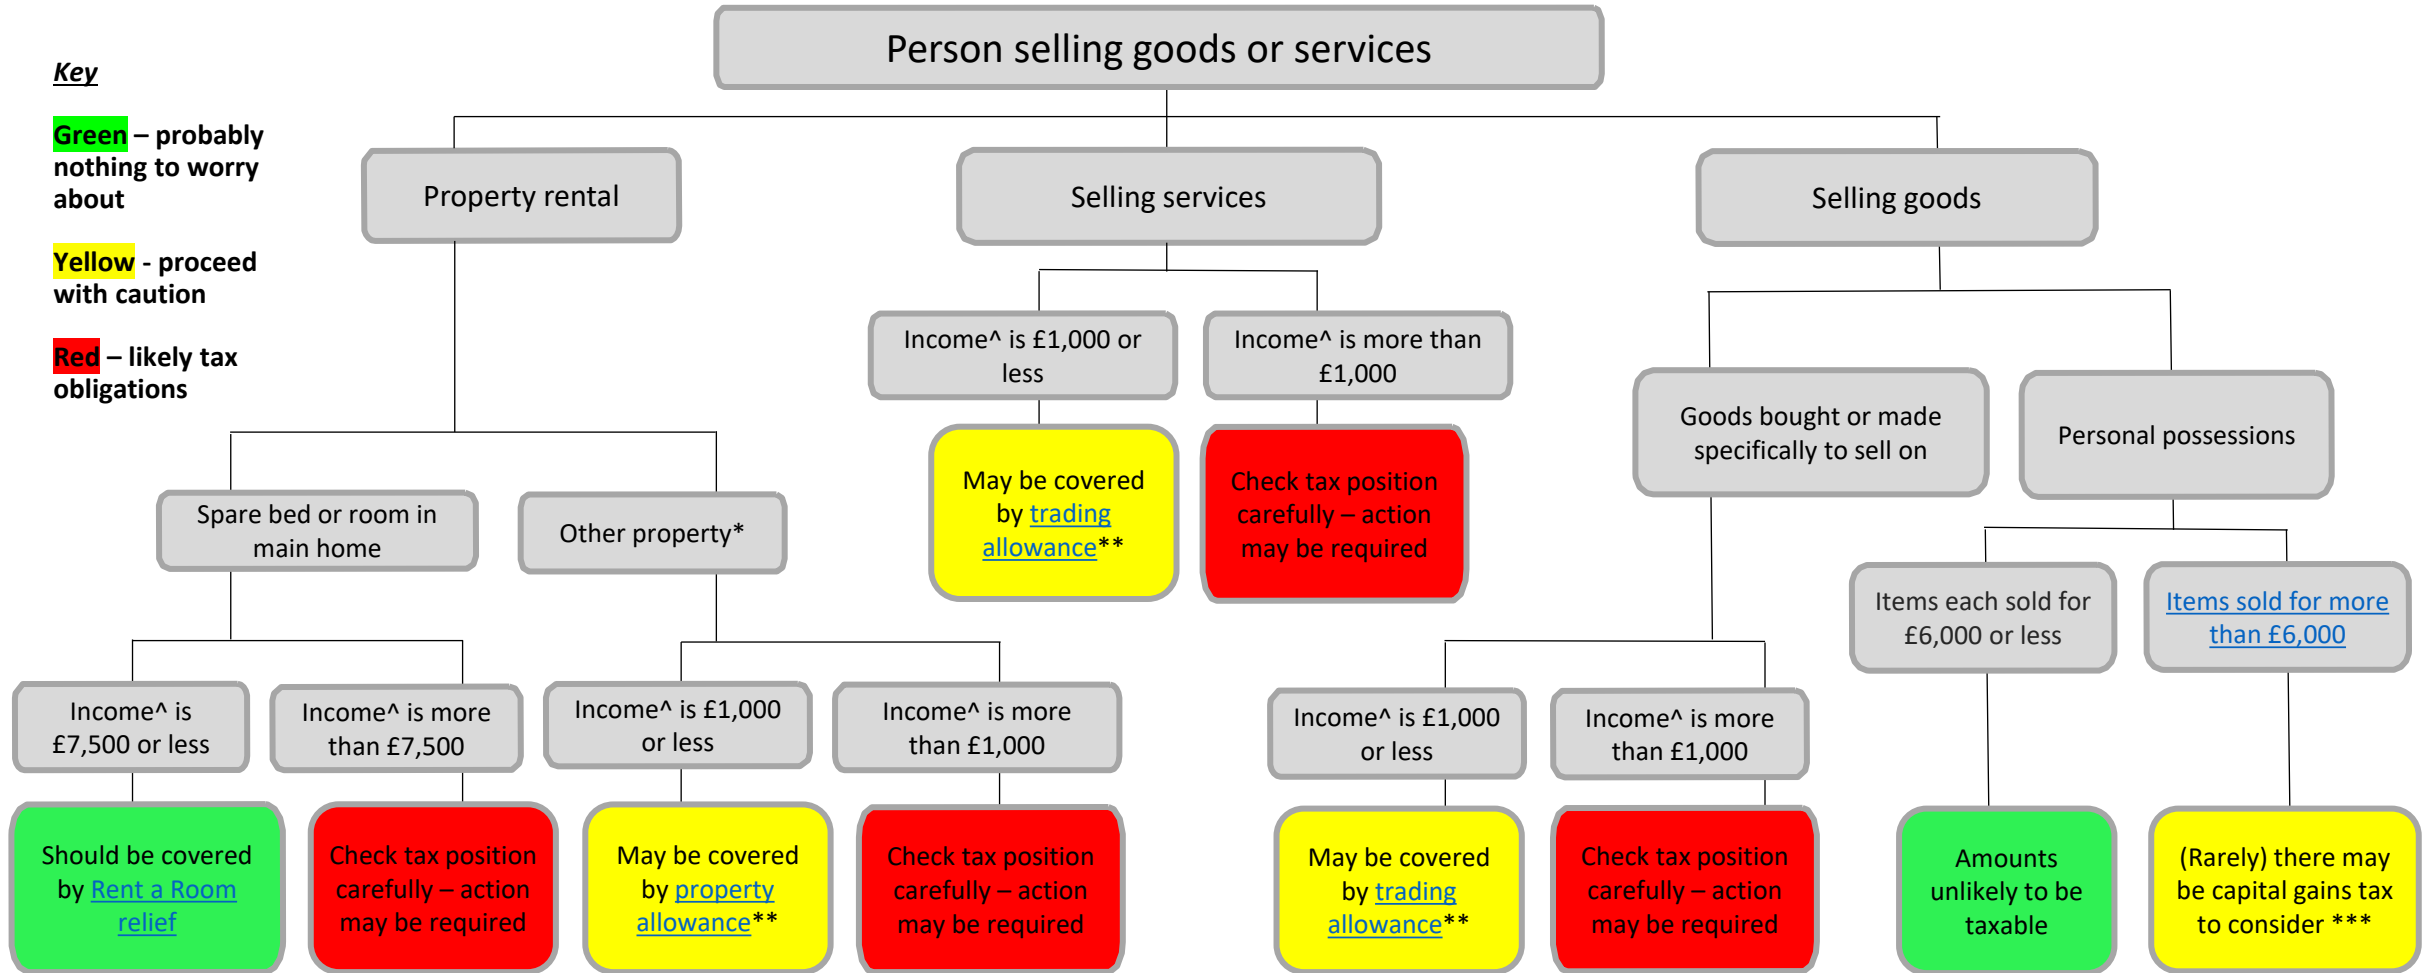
Key

Green – probably nothing to worry about

Yellow - proceed with caution

Red – likely tax obligations

Person selling goods or services

Property rental

Selling services

Selling goods

Income^ is £1,000 or less

Income^ is more than £1,000

May be covered by trading allowance**

Check tax position carefully – action may be required

Goods bought or made specifically to sell on

Personal possessions

Spare bed or room in main home

Other property*

Items each sold for £6,000 or less

Items sold for more than £6,000

Income^ is £7,500 or less

Income^ is more than £7,500

Income^ is £1,000 or less

Income^ is more than £1,000

Income^ is £1,000 or less

Income^ is more than £1,000

Should be covered by Rent a Room relief

Check tax position carefully – action may be required

May be covered by property allowance**

Check tax position carefully – action may be required

May be covered by trading allowance**

Check tax position carefully – action may be required

Amounts unlikely to be taxable

(Rarely) there may be capital gains tax to consider ***